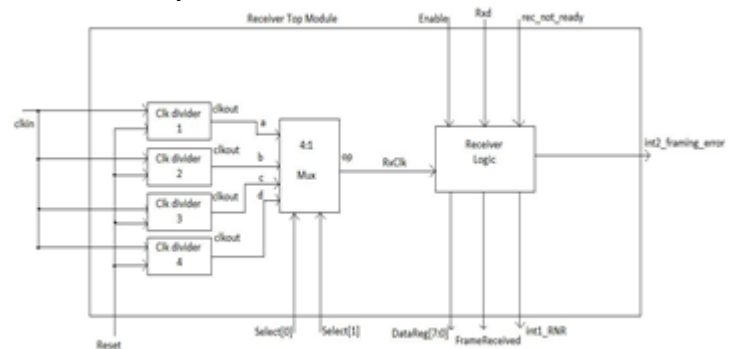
Receiver Top Module

Enable

Rxd

rec_not_ready

clkin

Clk divider 1

clkout

Clk divider 2

clkout

Clk divider 3

clkout

Clk divider 4

clkout

a

b

c

d

4:1

Mux

op

RxClk

Receiver Logic

int2_framing_error

Reset

Select[0]

Select[1]

DataReg[7:0]

FrameReceived

int1_RNR